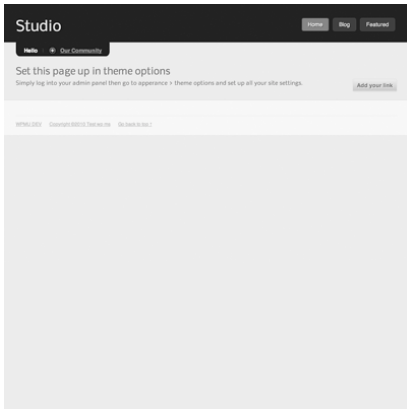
Studio

Home Blog Featured

Hello Our Community

Set this page up in theme options

Simply log into your admin panel then go to apperance > theme options and set up all your site settings.

Add your link

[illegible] Copyright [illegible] Go back to top ↑